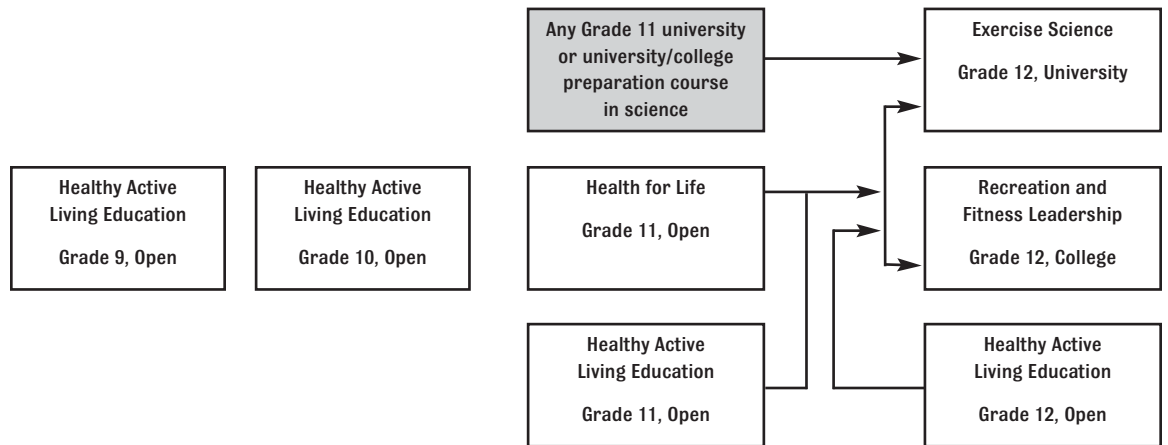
Any Grade 11 university or university/college preparation course in science

Exercise Science

Grade 12, University

Healthy Active Living Education

Grade 9, Open

Healthy Active Living Education

Grade 10, Open

Health for Life

Grade 11, Open

Recreation and Fitness Leadership

Grade 12, College

Healthy Active Living Education

Grade 11, Open

Healthy Active Living Education

Grade 12, Open